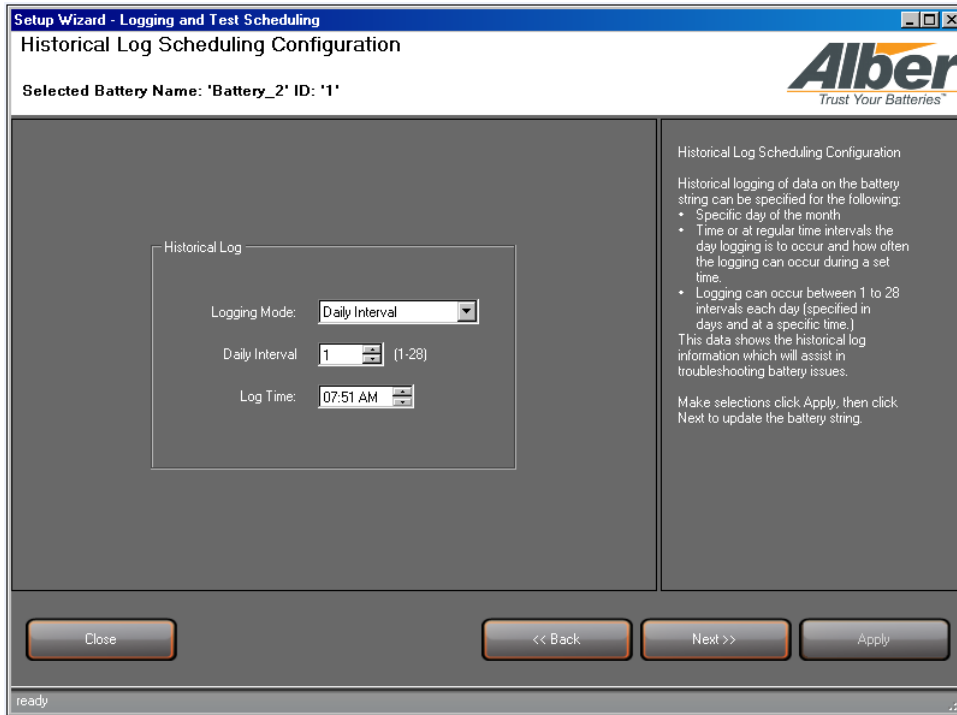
Setup Wizard - Logging and Test Scheduling

Historical Log Scheduling Configuration

Selected Battery Name: 'Battery_2' ID: '1'

Alber
Trust Your Batteries

Historical Log

Logging Mode: Daily Interval

Daily Interval 1 (1-28)

Log Time: 07:51 AM

Historical Log Scheduling Configuration

Historical logging of data on the battery string can be specified for the following:
• Specific day of the month
• Time or at regular time intervals the day logging is to occur and how often the logging can occur during a set time.
• Logging can occur between 1 to 28 intervals each day (specified in days and at a specific time.)
This data shows the historical log information which will assist in troubleshooting battery issues.

Make selections click Apply, then click Next to update the battery string.

Close

<< Back

Next >>

Apply

ready